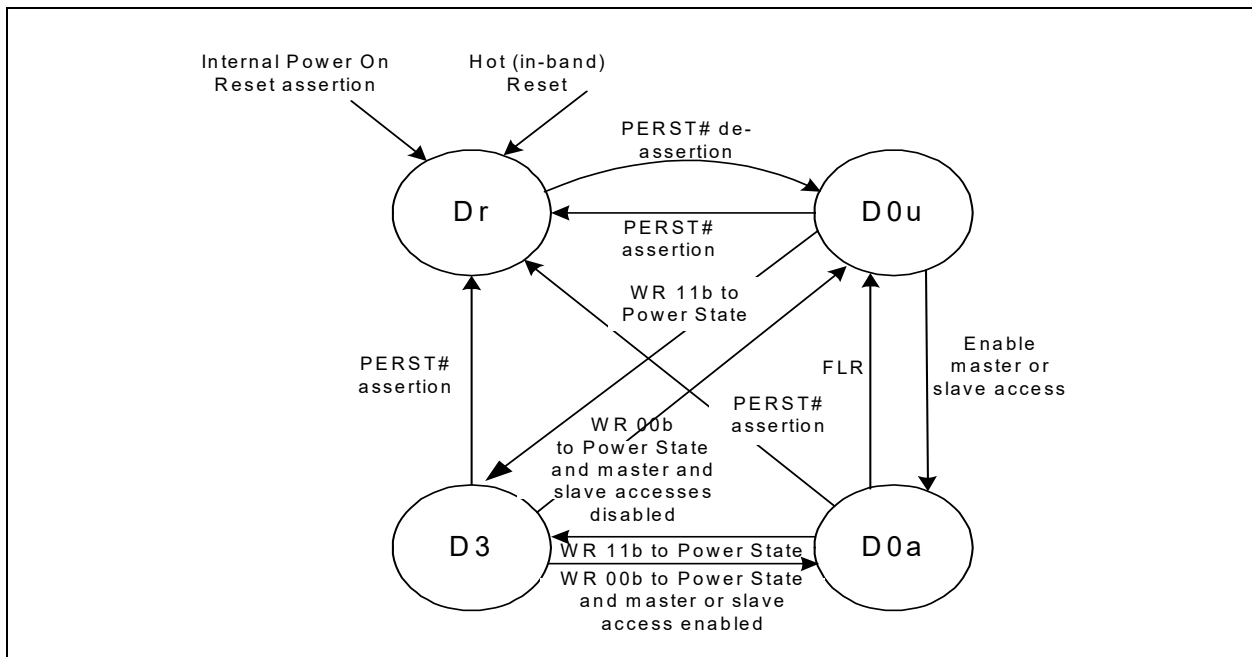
Internal Power On Reset assertion

Hot (in-band) Reset

PERST# de-assertion

Dr

D0u

PERST# assertion

WR 11b to Power State

PERST# assertion

FLR

Enable master or slave access

PERST# assertion

WR 00b to Power State and master and slave accesses disabled

D3

D0a

WR 11b to Power State

WR 00b to Power State and master or slave access enabled